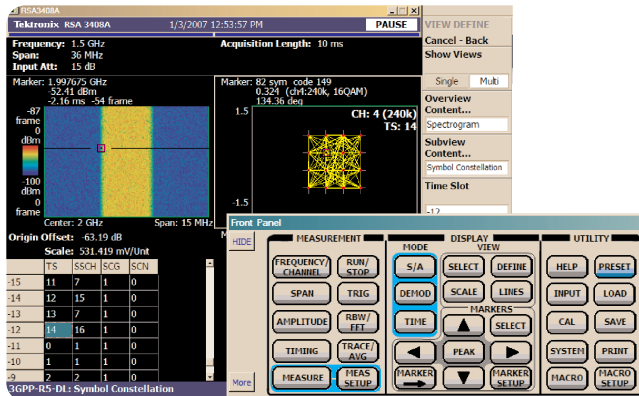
RSA3408A

Tektronix RSA 3408A 1/3/2007 12:53:57 PM PAUSE

Frequency: 1.5 GHz
Span: 36 MHz
Input Att: 15 dB

Acquisition Length: 10 ms

Marker: 1.997675 GHz
-52.41 dBm
-2.16 ms -54 frame

-87 frame
0 dBm
-100 dBm
0 frame

Center: 2 GHz Span: 15 MHz

Marker: 82 sym code 149
0.324 (ch4:240k, 16QAM)
134.36 deg

1.5
-1.5

CH: 4 (240k)
TS: 14

Origin Offset: -63.19 dB
Scale: 531.419 mV/Unit

| | TS | SSCH | SCG | SCN |
|---|---|---|---|---|
| -15 | 11 | 7 | 1 | 0 |
| -14 | 12 | 15 | 1 | 0 |
| -13 | 13 | 7 | 1 | 0 |
| -12 | 14 | 16 | 1 | 0 |
| -11 | 0 | 1 | 1 | 0 |
| -10 | 1 | 1 | 1 | 0 |
| -9 | 2 | 1 | 1 | 0 |

3GPP-R5-DL: Symbol Constellation

VIEW DEFINE
Cancel - Back
Show Views
Single Multi
Overview Content...
Spectrogram
Subview Content...
Symbol Constellation
Time Slot
-12

Front Panel
HIDE
More

MEASUREMENT
FREQUENCY/ CHANNEL
RUN/ STOP
SPAN
TRIG
AMPLITUDE
RBW/ FFT
TIMING
TRACE/ AVG
MEASURE
MEAS SETUP

DISPLAY
MODE
VIEW
S/A
SELECT
DEFINE
DEMOD
SCALE
LINES
TIME
MARKERS
SELECT
PEAK
MARKER
MARKER SETUP

UTILITY
HELP
PRESET
INPUT
LOAD
CAL
SAVE
SYSTEM
PRINT
MACRO
MACRO SETUP